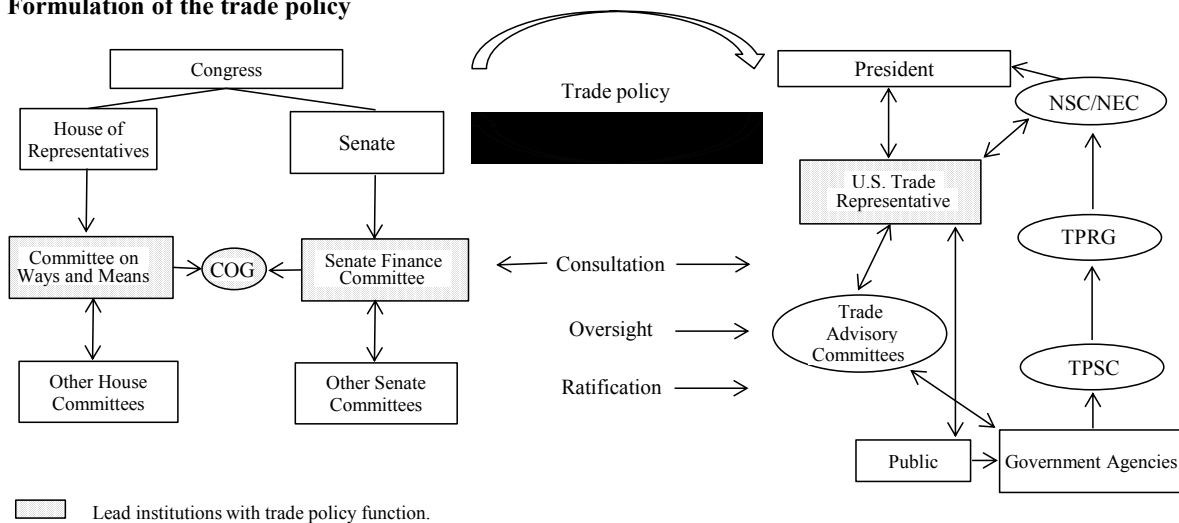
Formulation of the trade policy

Congress

House of Representatives

Senate

Trade policy

President

NSC/NEC

U.S. Trade Representative

TPRG

Committee on Ways and Means

COG

Senate Finance Committee

Consultation

Oversight

Trade Advisory Committees

Ratification

TPSC

Other House Committees

Other Senate Committees

Public

Government Agencies

Lead institutions with trade policy function.